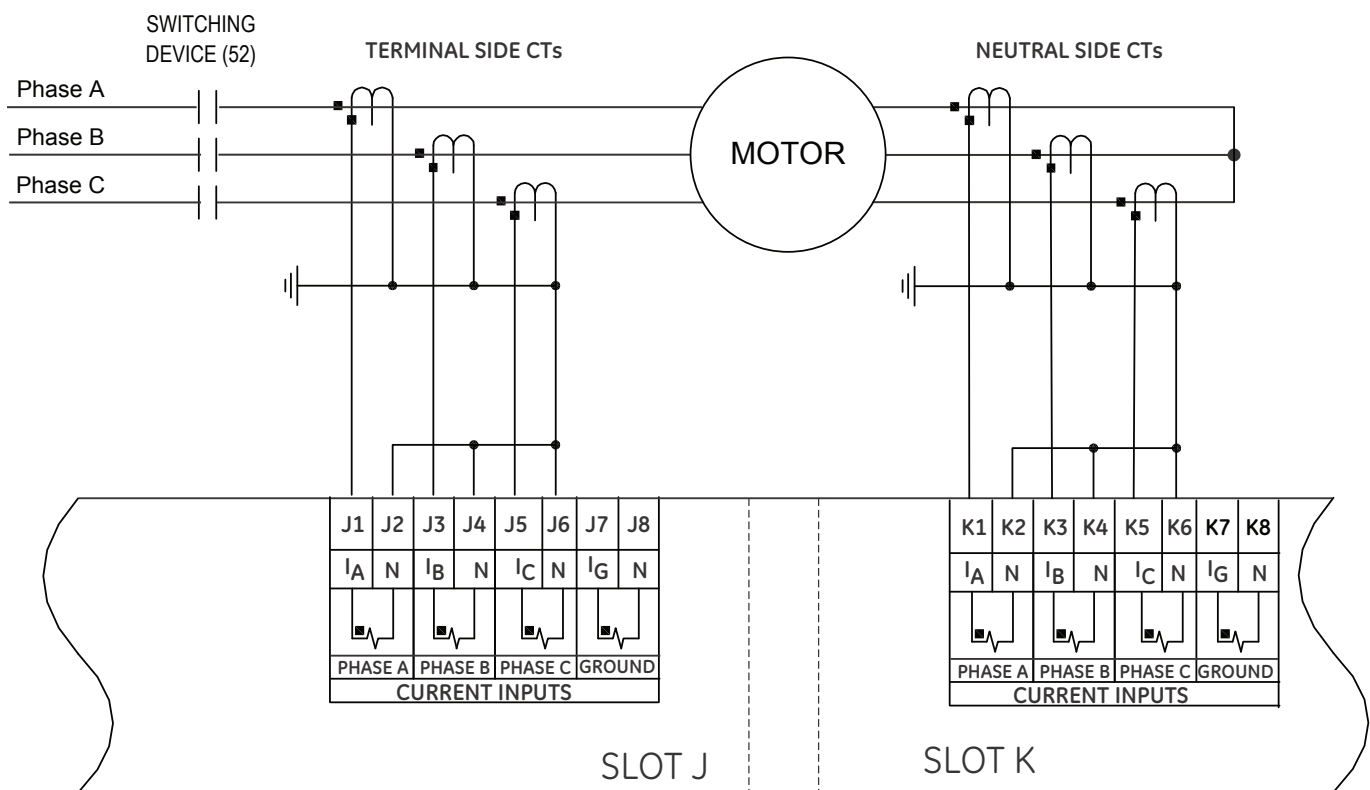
SWITCHING DEVICE (52)

TERMINAL SIDE CTs

NEUTRAL SIDE CTs

Phase A

Phase B

Phase C

MOTOR

| J1 | J2 | J3 | J4 | J5 | J6 | J7 | J8 |
|---|---|---|---|---|---|---|---|
| $I_A$ | N | $I_B$ | N | $I_C$ | N | $I_G$ | N |

PHASE A PHASE B PHASE C GROUND

CURRENT INPUTS

| K1 | K2 | K3 | K4 | K5 | K6 | K7 | K8 |
|---|---|---|---|---|---|---|---|
| $I_A$ | N | $I_B$ | N | $I_C$ | N | $I_G$ | N |

PHASE A PHASE B PHASE C GROUND

CURRENT INPUTS

SLOT J

SLOT K